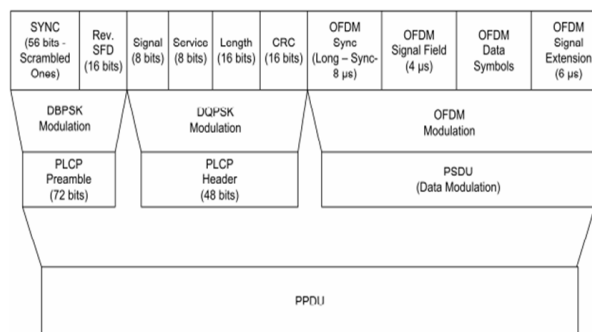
| SYNC (56 bits - Scrambled Ones) | Rev. SFD (16 bits) | Signal (8 bits) | Service (8 bits) | Length (16 bits) | CRC (16 bits) | OFDM Sync (Long – Sync- 8 μs) | OFDM Signal Field (4 μs) | OFDM Data Symbols | OFDM Signal Extension (6 μs) |
|---|---|---|---|---|---|---|---|---|---|

DBPSK Modulation

DQPSK Modulation

OFDM Modulation

PLCP Preamble (72 bits)

PLCP Header (48 bits)

PSDU (Data Modulation)

PPDU